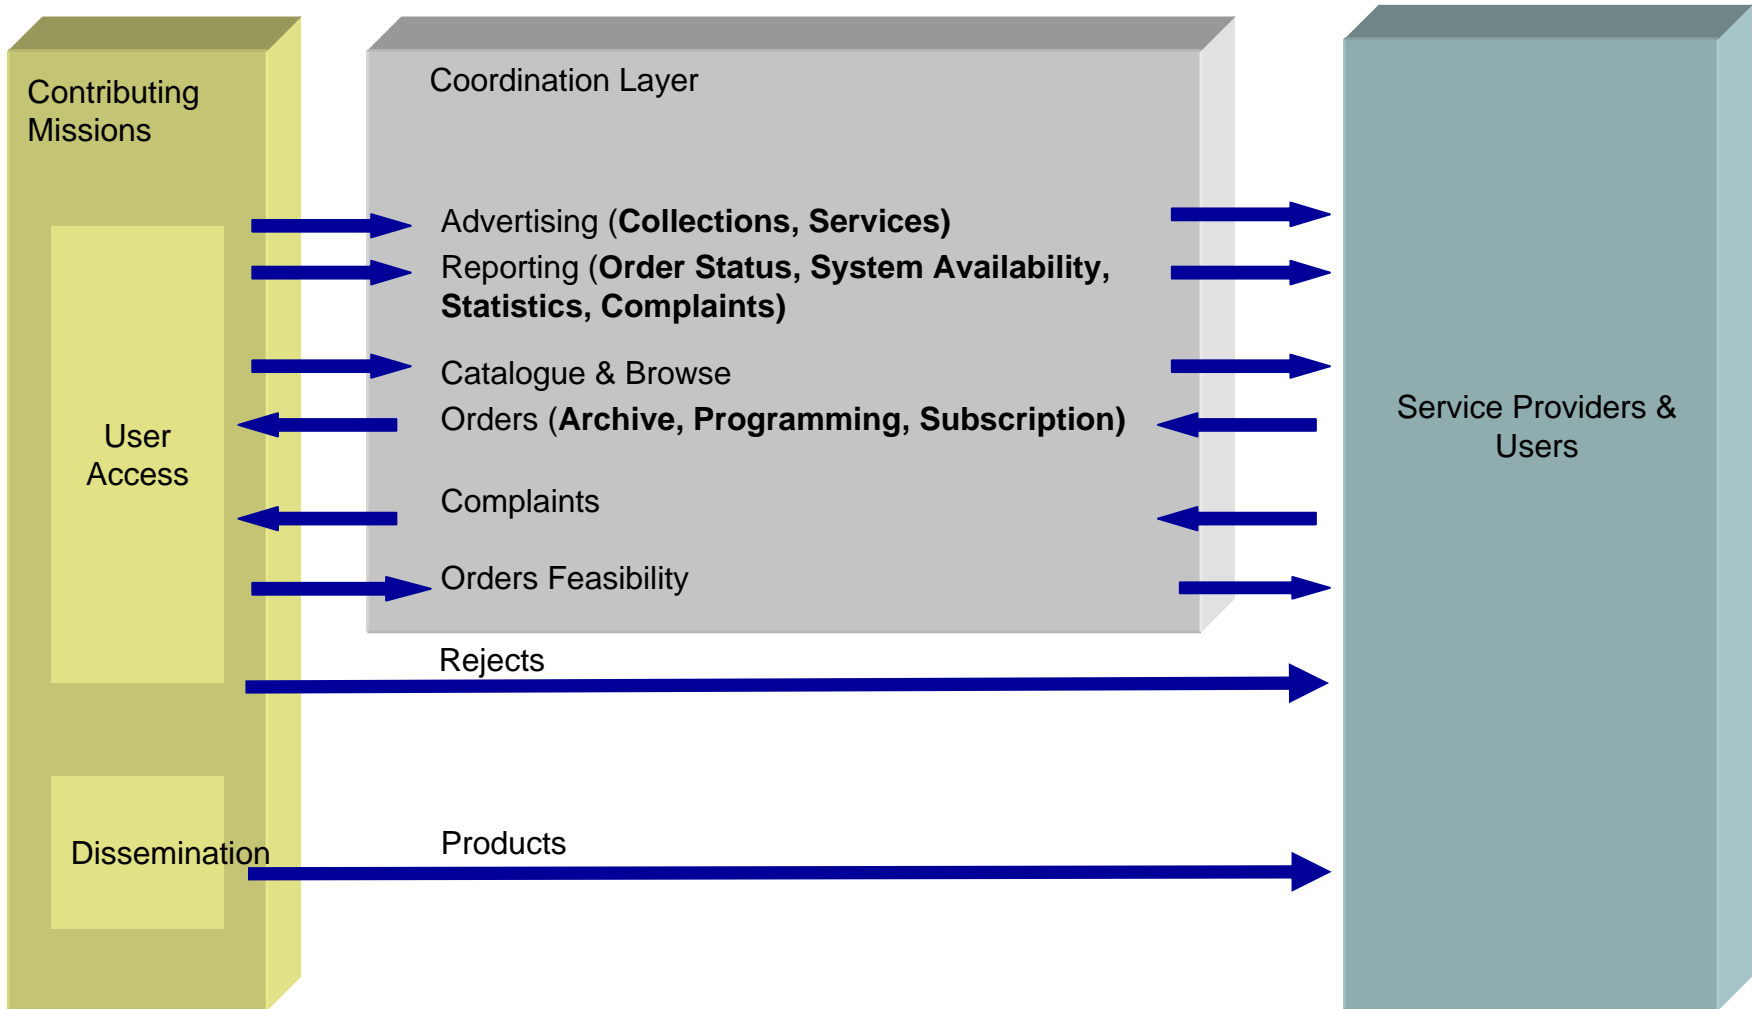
Contributing Missions

Coordination Layer

Advertising (**Collections, Services)**

Reporting (**Order Status, System Availability, Statistics, Complaints)**

Catalogue & Browse

Orders (**Archive, Programming, Subscription)**

Complaints

Orders Feasibility

User Access

Service Providers & Users

Rejects

Dissemination

Products